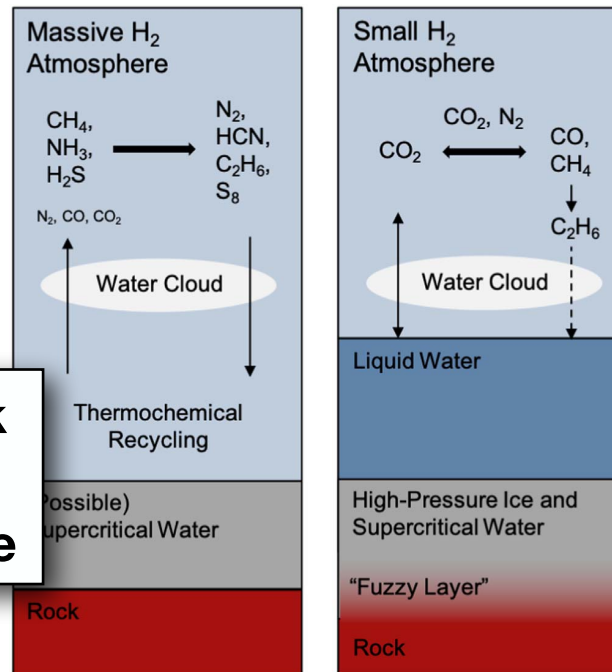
Massive $H_2$ Atmosphere

$CH_4$, $NH_3$, $H_2S$

$N_2$, $HCN$, $C_2H_6$, $S_8$

$N_2$, $CO$, $CO_2$

Water Cloud

Thermochemical Recycling

k

e

Possible) upercritical Water

Rock

Small $H_2$ Atmosphere

$CO_2$, $N_2$

$CO_2$

$CO$, $CH_4$

$C_2H_6$

Water Cloud

Liquid Water

High-Pressure Ice and Supercritical Water

"Fuzzy Layer"

Rock